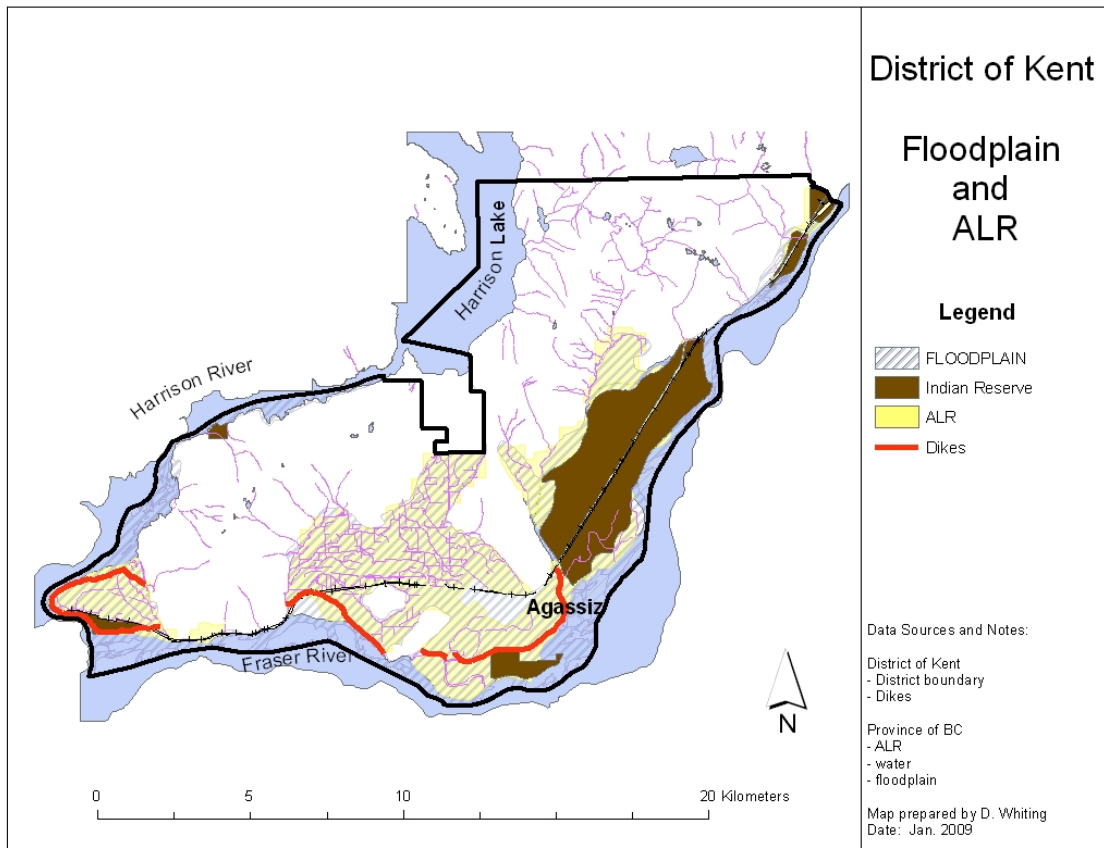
District of Kent

Floodplain and ALR

Legend

FLOODPLAIN
Indian Reserve
ALR
Dikes

Harrison Lake

Harrison River

Agassiz

Fraser River

N

Data Sources and Notes:

District of Kent
- District boundary
- Dikes

Province of BC
- ALR
- water
- floodplain

Map prepared by D. Whiting
Date: Jan. 2009

0 5 10 20 Kilometers